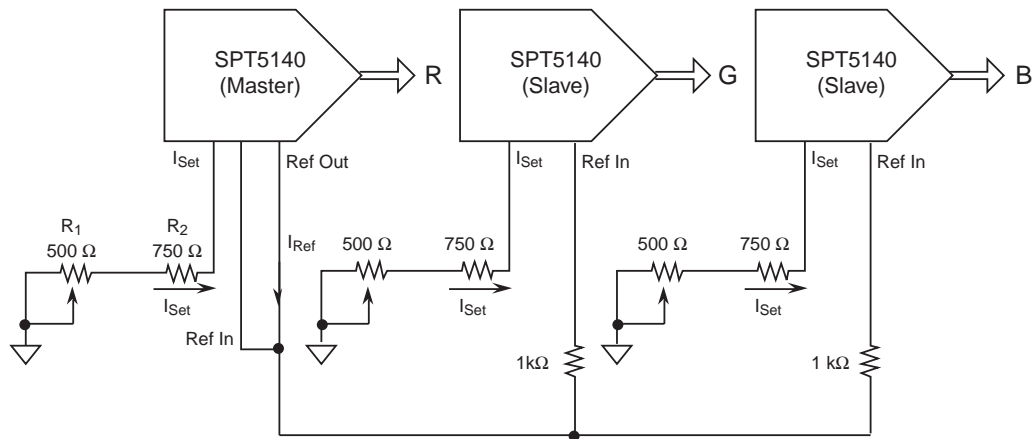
SPT5140 (Master)

R

SPT5140 (Slave)

G

SPT5140 (Slave)

B

$I_{Set}$

Ref Out

$I_{Set}$

Ref In

$I_{Set}$

Ref In

$R_1$ 500 Ω

$R_2$ 750 Ω

$I_{Ref}$

500 Ω

750 Ω

500 Ω

750 Ω

$I_{Set}$

$I_{Set}$

$I_{Set}$

Ref In

1kΩ

1 kΩ